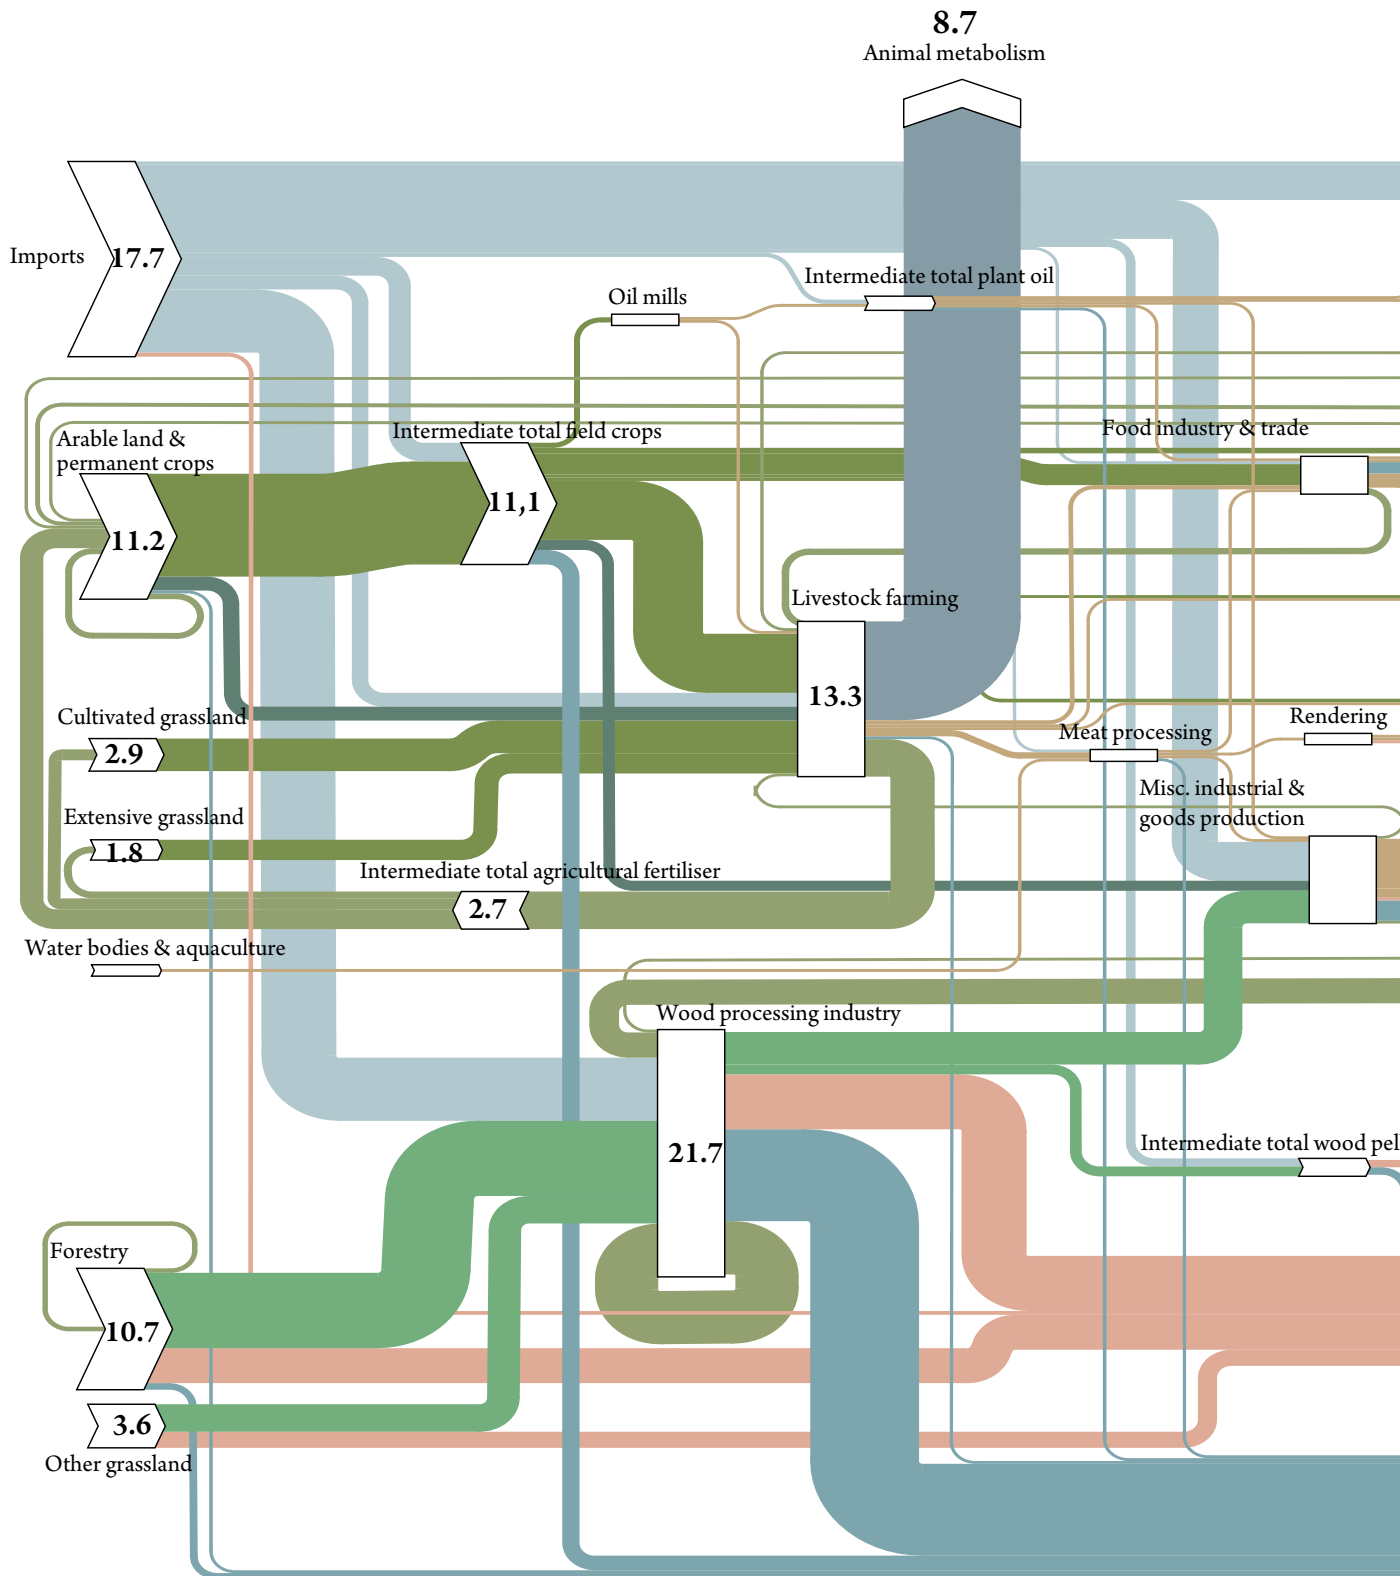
8.7
Animal metabolism

Imports
17.7

Intermediate total plant oil

Oil mills

Arable land & permanent crops
11.2

Intermediate total field crops
11,1

Food industry & trade

Livestock farming
13.3

Cultivated grassland
2.9

Meat processing

Rendering

Extensive grassland
1.8

Misc. industrial & goods production

Intermediate total agricultural fertiliser
2.7

Water bodies & aquaculture

Wood processing industry
21.7

Intermediate total wood pel

Forestry
10.7

3.6
Other grassland